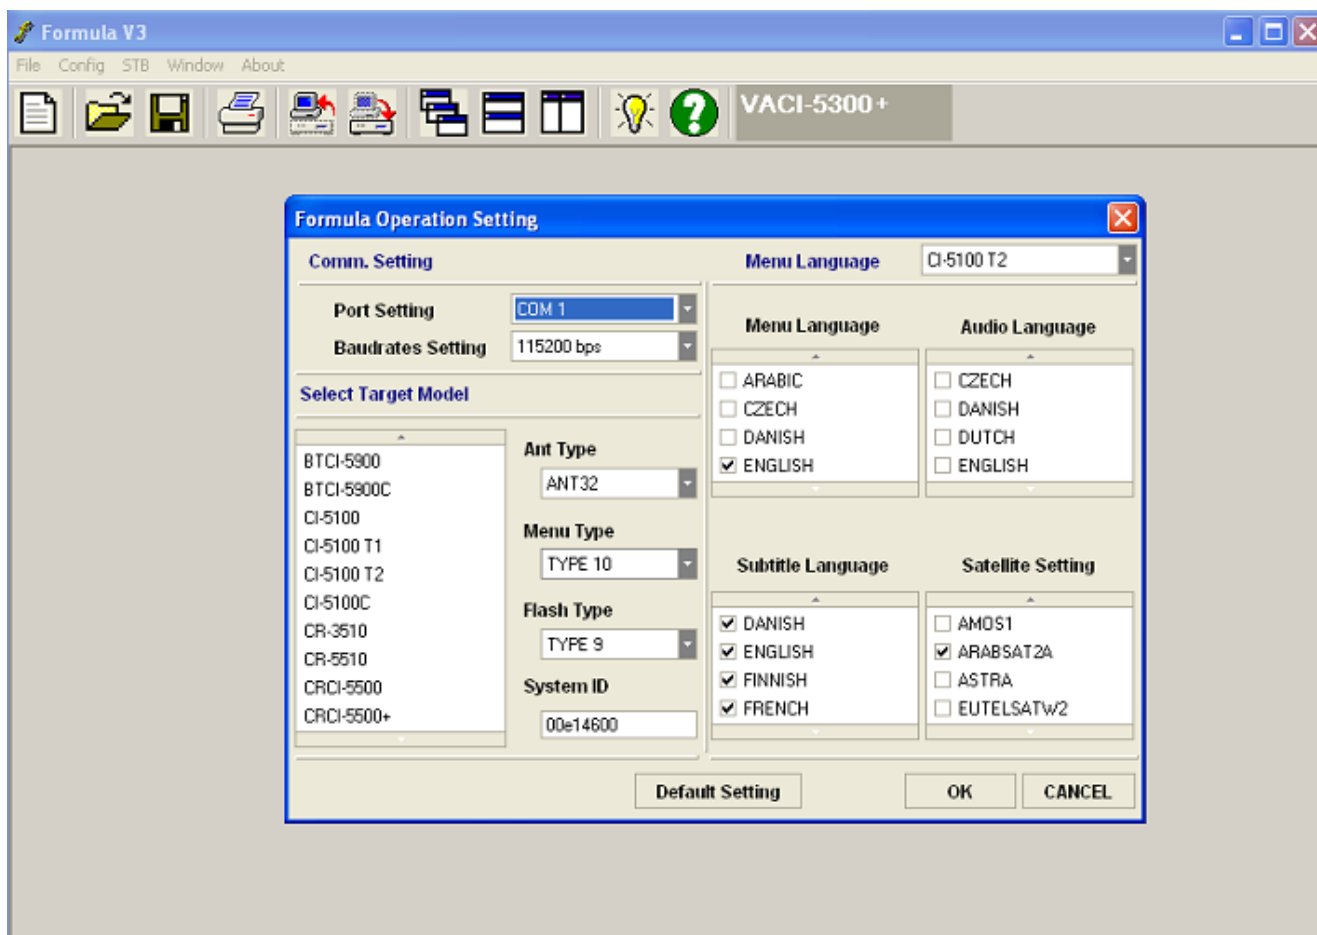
Formula V3

File Config STB Window About

VACI-5300+

Formula Operation Setting

Comm. Setting

Port Setting COM 1

Baudrates Setting 115200 bps

Select Target Model

BTCI-5900
BTCI-5900C
CI-5100
CI-5100 T1
CI-5100 T2
CI-5100C
CR-3510
CR-5510
CRCI-5500
CRCI-5500+

Ant Type
ANT32

Menu Type
TYPE 10

Flash Type
TYPE 9

System ID
00e14600

Menu Language CI-5100 T2

Menu Language
☐ ARABIC
☐ CZECH
☐ DANISH
☑ ENGLISH

Audio Language
☐ CZECH
☐ DANISH
☐ DUTCH
☐ ENGLISH

Subtitle Language
☑ DANISH
☑ ENGLISH
☑ FINNISH
☑ FRENCH

Satellite Setting
☐ AMOS1
☑ ARABSAT2A
☐ ASTRA
☐ EUTELSATW2

Default Setting
OK
CANCEL